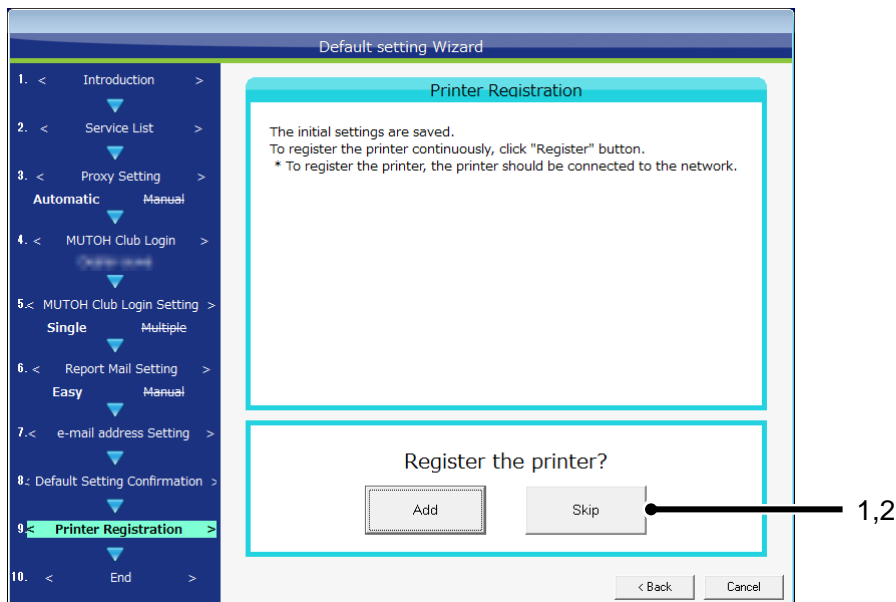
Default setting Wizard

1. < Introduction >

2. < Service List >

3. < Proxy Setting >
Automatic Manual

4. < MUTOH Club Login >
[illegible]

5.< MUTOH Club Login Setting >
Single Multiple

6. < Report Mail Setting >
Easy Manual

7.< e-mail address Setting >

8.< Default Setting Confirmation >

9.< Printer Registration >

10. < End >

Printer Registration

The initial settings are saved.
To register the printer continuously, click "Register" button.
* To register the printer, the printer should be connected to the network.

Register the printer?

Add

Skip

1,2

< Back

Cancel